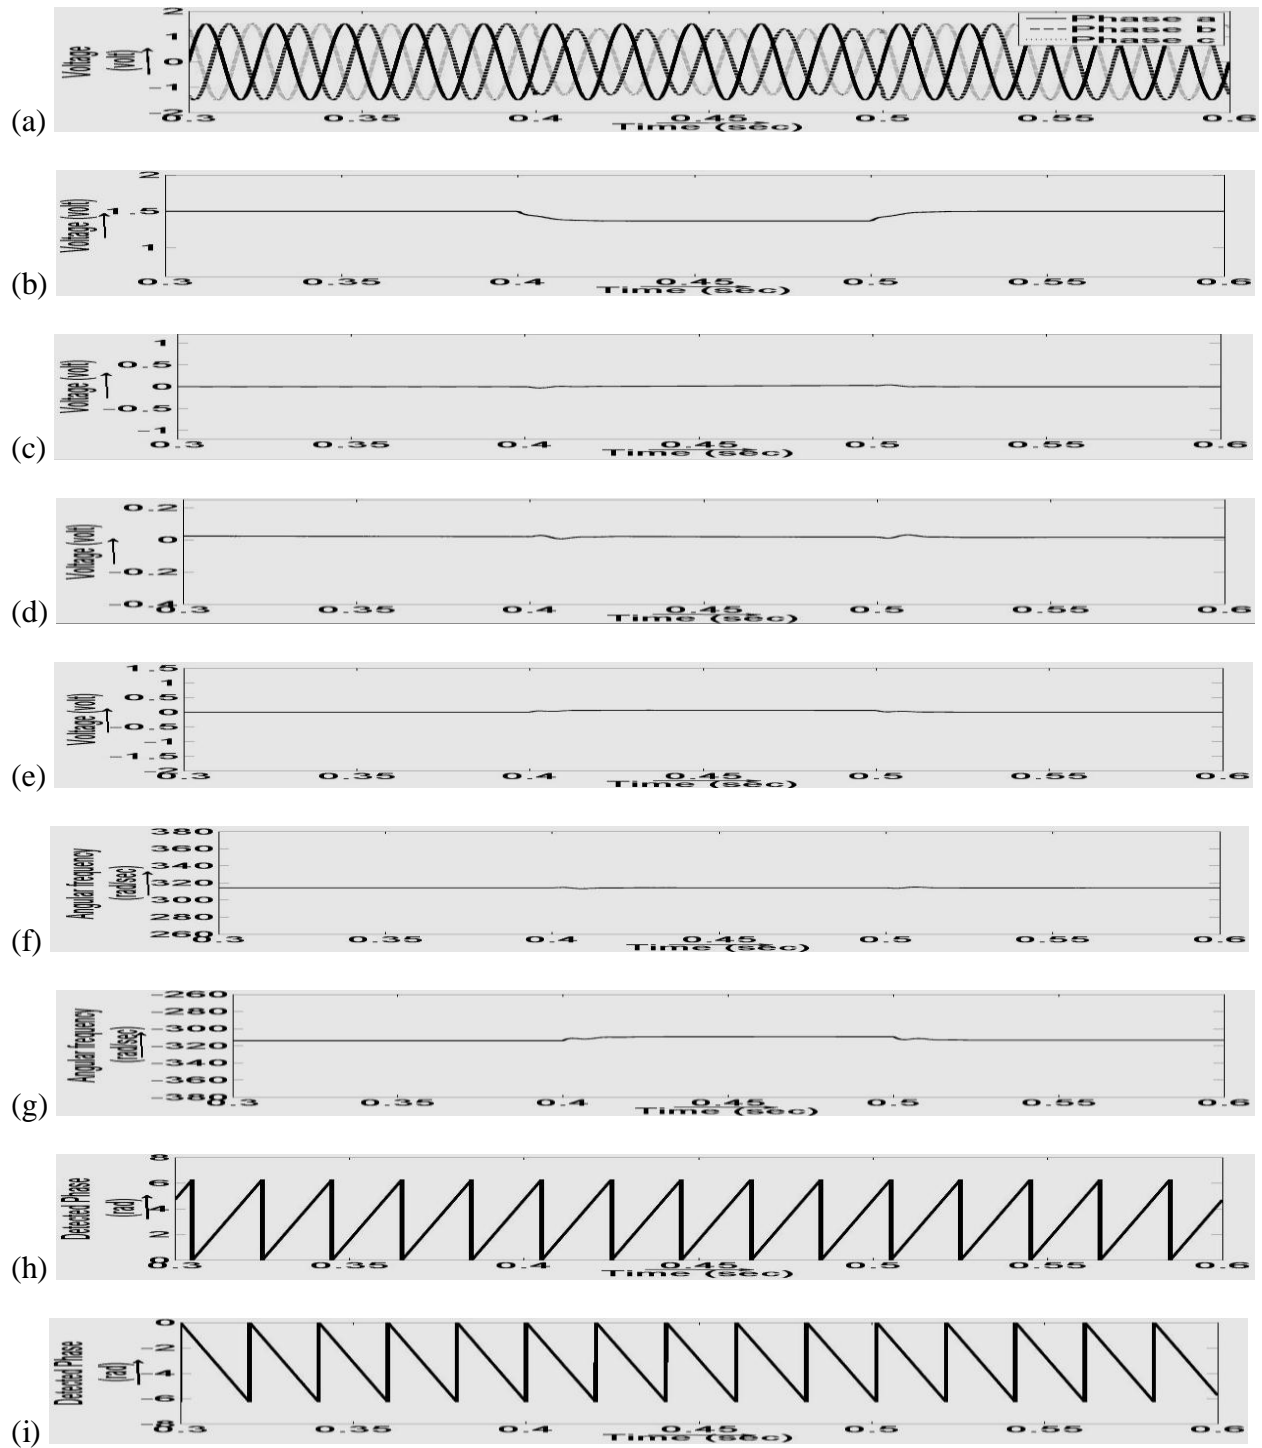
(a)
Voltage (volt)
2
1
0
-1
-2
0.3 0.35 0.4 0.45 0.5 0.55 0.6
Time (sec)
Phase a
Phase b
Phase c

(b)
Voltage (volt)
2
1.5
1
0.3 0.35 0.4 0.45 0.5 0.55 0.6
Time (sec)

(c)
Voltage (volt)
1
0.5
0
-0.5
-1
0.3 0.35 0.4 0.45 0.5 0.55 0.6
Time (sec)

(d)
Voltage (volt)
0.2
0
-0.2
-0.4
0.3 0.35 0.4 0.45 0.5 0.55 0.6
Time (sec)

(e)
Voltage (volt)
1.5
1
0.5
0
-0.5
-1
-1.5
0.3 0.35 0.4 0.45 0.5 0.55 0.6
Time (sec)

(f)
Angular frequency (rad/sec)
380
360
340
320
300
280
0.3 0.35 0.4 0.45 0.5 0.55 0.6
Time (sec)

(g)
Angular frequency (rad/sec)
-260
-280
-300
-320
-340
-360
-380
0.3 0.35 0.4 0.45 0.5 0.55 0.6
Time (sec)

(h)
Detected Phase (rad)
8
6
4
2
0
0.3 0.35 0.4 0.45 0.5 0.55 0.6
Time (sec)

(i)
Detected Phase (rad)
0
-2
-4
-6
-8
0.3 0.35 0.4 0.45 0.5 0.55 0.6
Time (sec)